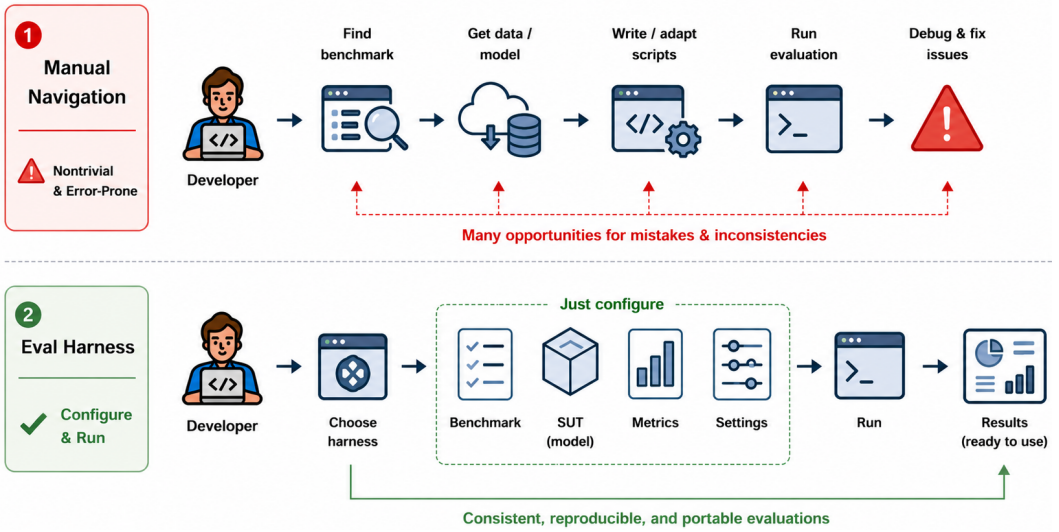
1
Manual Navigation

Nontrivial & Error-Prone

Developer

Find benchmark

Get data / model

Write / adapt scripts

Run evaluation

Debug & fix issues

Many opportunities for mistakes & inconsistencies

2
Eval Harness

Configure & Run

Developer

Choose harness

Just configure

Benchmark

SUT (model)

Metrics

Settings

Run

Results (ready to use)

Consistent, reproducible, and portable evaluations